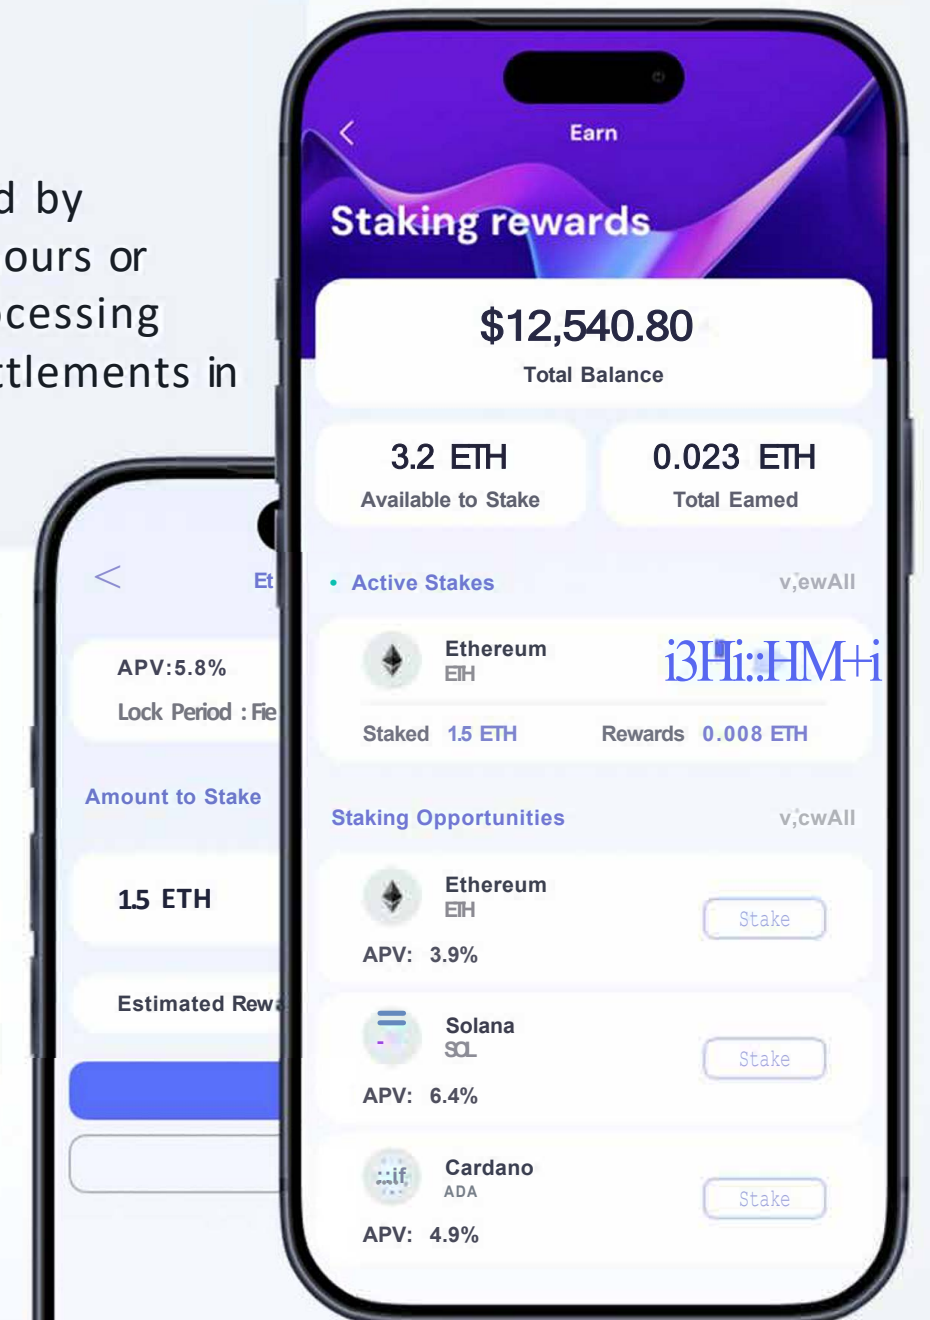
d by
ours or
cessing
tlements in

<
Et
APV:5.8%
Lock Period : Fle
Amount to Stake
1.5 ETH
Estimated Rew

<
Earn
Staking rewards
$12,540.80
Total Balance
3.2 ETH
Available to Stake
0.023 ETH
Total Eamed
Active Stakes
v;ewAll
Ethereum
ETH
i3Hi::HM+i
Staked 1.5 ETH
Rewards 0.008 ETH
Staking Opportunities
v;cwAll
Ethereum
ETH
Stake
APV: 3.9%
Solana
SOL
Stake
APV: 6.4%
Cardano
ADA
Stake
APV: 4.9%